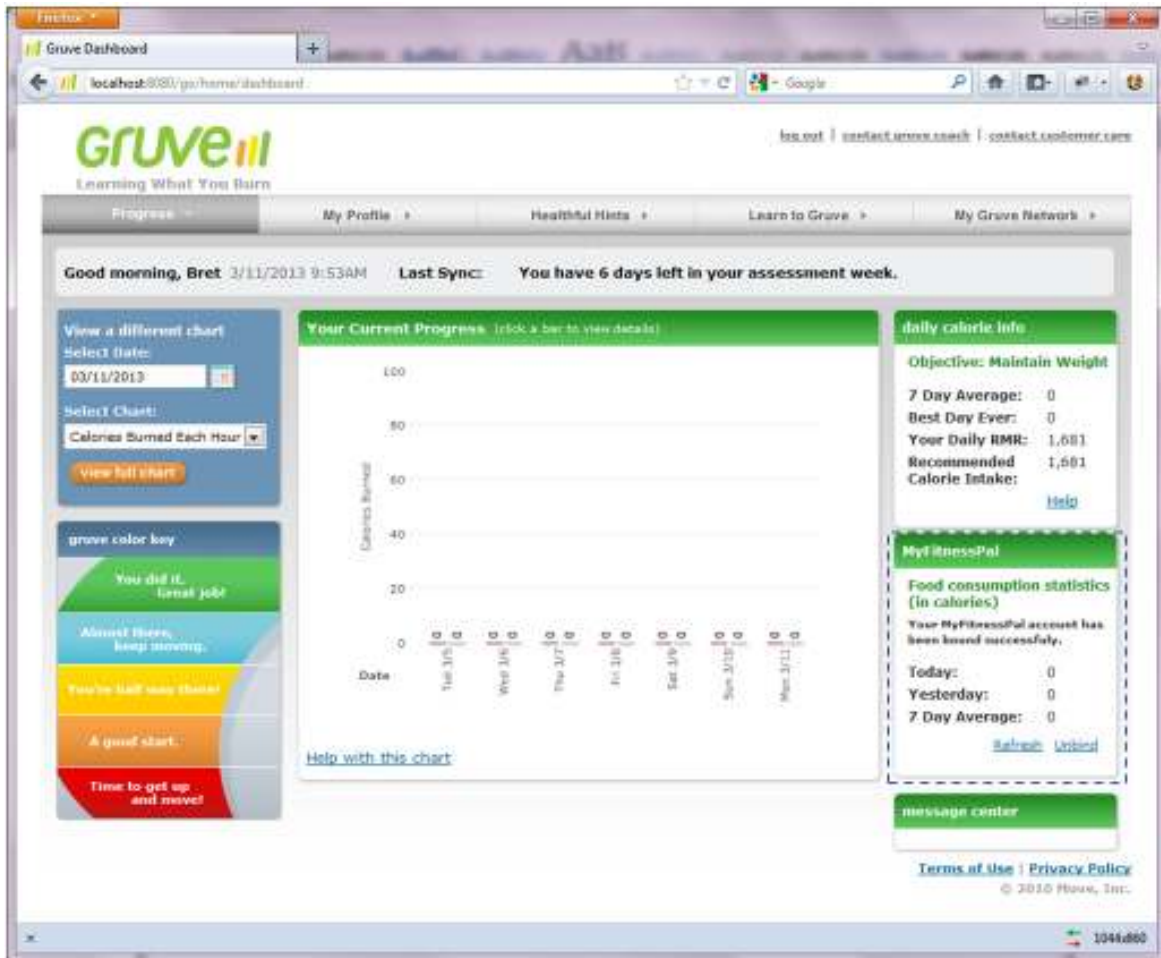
Firefox

Gruve Dashboard

localhost:8080/gs/home/dashboard

Google

Gruve
Learning What You Burn

log out | contact gruve coach | contact customer care

Progress | My Profile | Healthful Hints | Learn to Gruve | My Gruve Network

Good morning, Bret 3/11/2013 9:53AM Last Sync: You have 6 days left in your assessment week.

View a different chart
Select Date:
03/11/2013
Select Chart:
Calories Burned Each Hour
View full chart

grove color key
You did it. Great job!
Almost there, keep moving.
You're half way there!
A good start.
Time to get up and move!

Your Current Progress (click a bar to view details)

100
80
60
40
20
0
Calories Burned
Date
Tue 3/5 Wed 3/6 Thu 3/7 Fri 3/8 Sat 3/9 Sun 3/10 Mon 3/11

Help with this chart

daily calorie info
Objective: Maintain Weight
7 Day Average: 0
Best Day Ever: 0
Your Daily RMR: 1,681
Recommended Calorie Intake: 1,681
Help

MyFitnessPal
Food consumption statistics (in calories)
Your MyFitnessPal account has been bound successfully.
Today: 0
Yesterday: 0
7 Day Average: 0
Refresh Unbind

message center

Terms of Use | Privacy Policy
© 2010 Hoeve, Inc.

1044x860